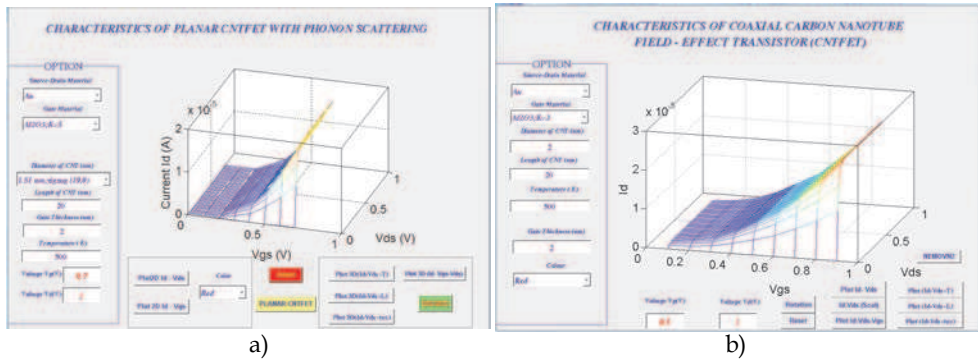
CHARACTERISTICS OF PLANAR CNTFET WITH PHONON SCATTERING

OPTION

Source-Drain Material

Sn

Gate Material

Al2O3(K=5

Diameter of CNT (nm)

1.51 nm zigzag (19,0)

Length of CNT (nm)

20

Gate Thickness (nm)

2

Temperature (K)

300

Voltage Vg(V)

0.5

Voltage Vd(V)

1

x $10^{-5}$

Current Id (A)

2

1

0

0

0.5

1

Vgs (V)

0

0.5

1

Vds (V)

Plot2D Id - Vds

Plot 2D Id - Vgs

Color

Red

Reset

PLANAR CNTFET

Plot 3D(Id-Vds-T)

Plot 3D(Id-Vds-L)

Plot 3D(Id-Vds-tox)

Plot 3D Id- Vgs-Vds

Rotation

a)

CHARACTERISTICS OF COAXIAL CARBON NANOTUBE FIELD - EFFECT TRANSISTOR (CNTFET)

Source-Drain Material

Sn

Gate Material

Al2O3(K=5

Diameter of CNT (nm)

2

Length of CNT (nm)

20

Temperature (K)

300

Gate Thickness (nm)

2

Colour

Red

x $10^{-5}$

3

2

1

0

Id

0.2

0.4

0.6

0.8

1

Vgs

0

0.5

1

Vds

REMOVE

Voltage Vg(V)

0.5

Voltage Vd(V)

1

Rotation

Reset

Plot Id- Vds

Id-Vds (Scale)

Plot Id-Vds-Vgs

Plot (Id-Vds-T)

Plot (Id-Vds-L)

Plot (Id-Vds-tox)

b)